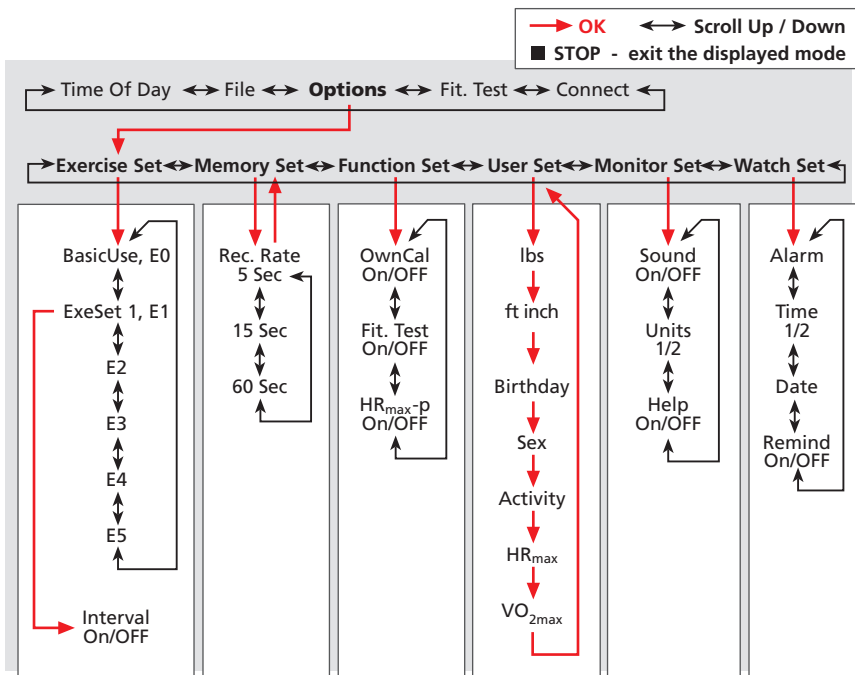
OK Scroll Up / Down
STOP - exit the displayed mode

Time Of Day File **Options** Fit. Test Connect

Exercise Set Memory Set Function Set User Set Monitor Set Watch Set

BasicUse, E0
ExeSet 1, E1
E2
E3
E4
E5
Interval On/OFF

Rec. Rate 5 Sec
15 Sec
60 Sec

OwnCal On/OFF
Fit. Test On/OFF
$HR_{max}$-p On/OFF

lbs
ft inch
Birthday
Sex
Activity
$HR_{max}$
$VO_{2max}$

Sound On/OFF
Units 1/2
Help On/OFF

Alarm
Time 1/2
Date
Remind On/OFF